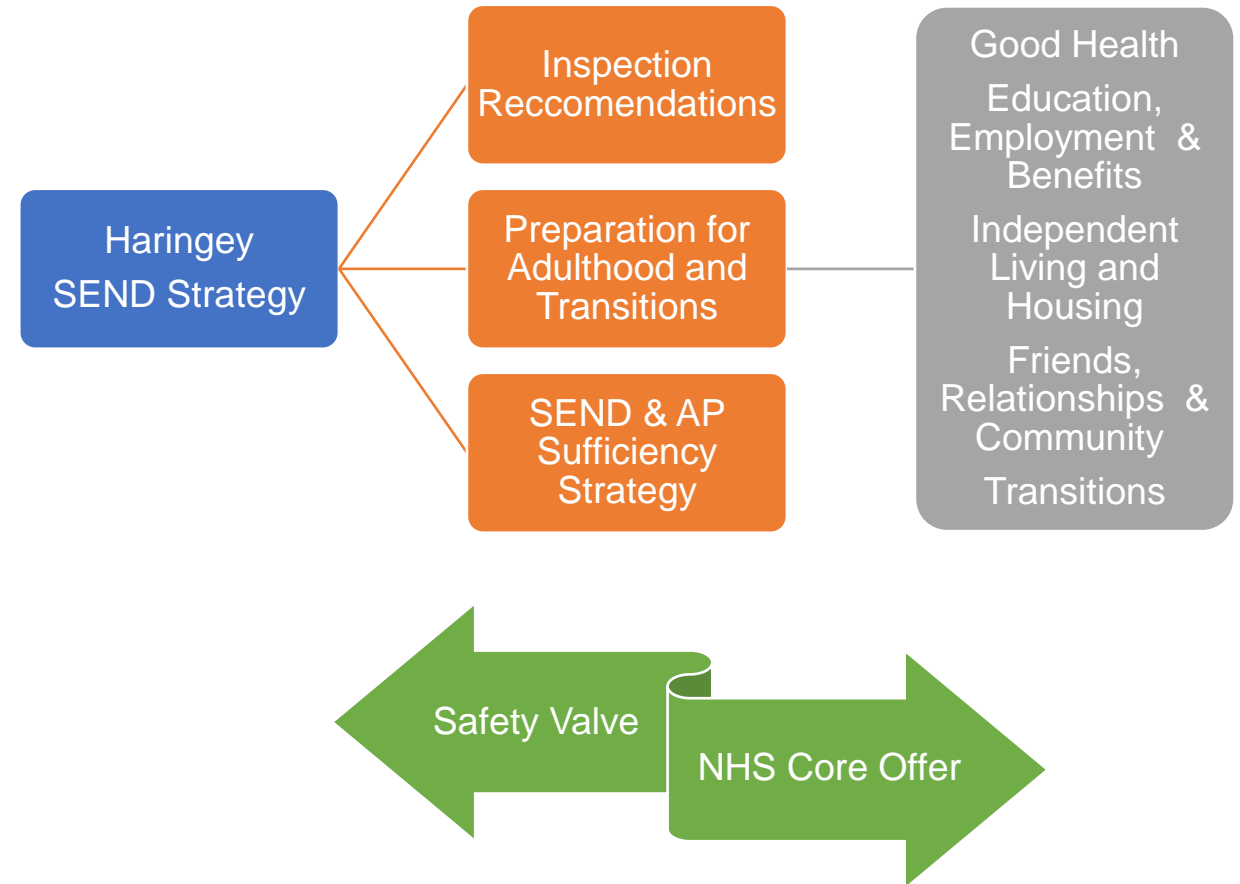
Haringey SEND Strategy

Inspection Reccomendations

Preparation for Adulthood and Transitions

SEND & AP Sufficiency Strategy

Good Health

Education, Employment & Benefits

Independent Living and Housing

Friends, Relationships & Community

Transitions

Safety Valve

NHS Core Offer